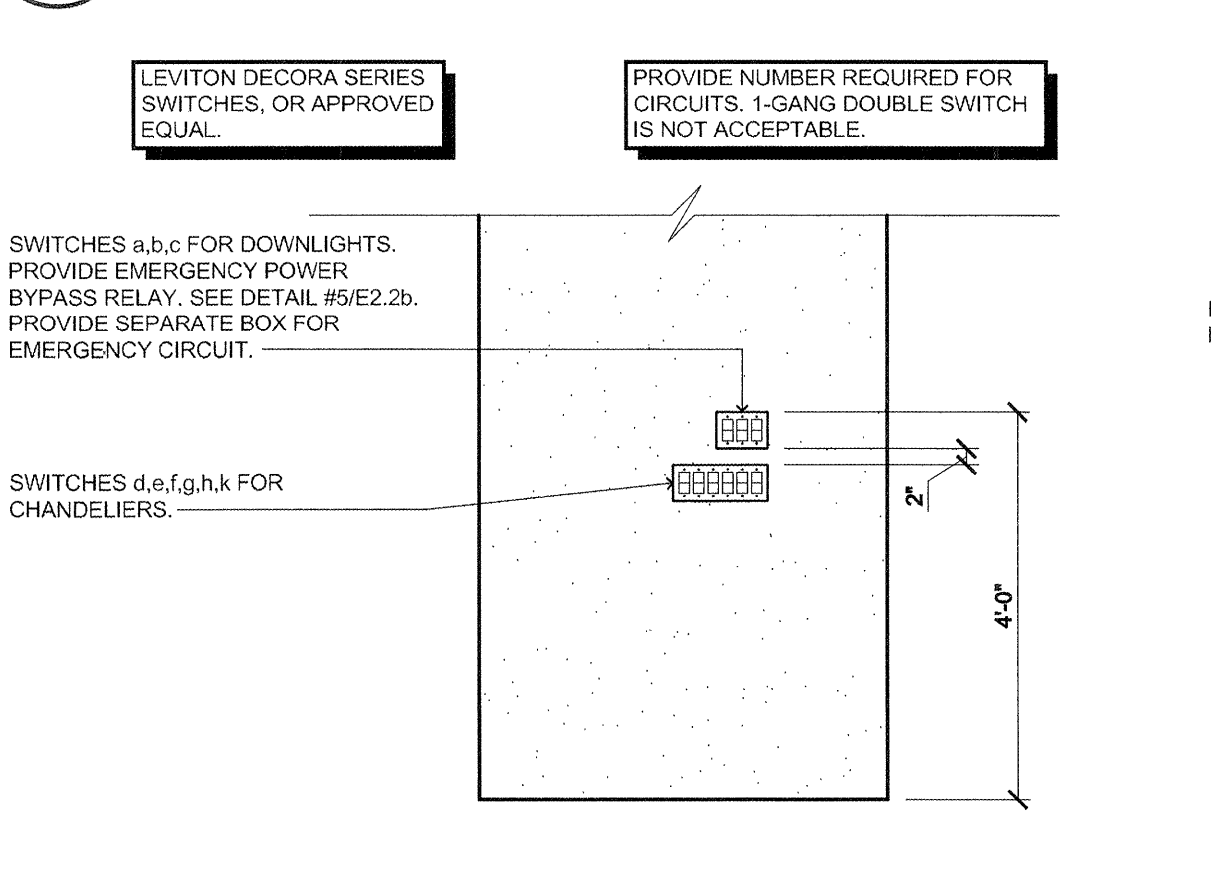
LEVITON DECORA SERIES SWITCHES, OR APPROVED EQUAL.

PROVIDE NUMBER REQUIRED FOR CIRCUITS. 1-GANG DOUBLE SWITCH IS NOT ACCEPTABLE.

SWITCHES a,b,c FOR DOWNLIGHTS. PROVIDE EMERGENCY POWER BYPASS RELAY. SEE DETAIL #5/E2.2b. PROVIDE SEPARATE BOX FOR EMERGENCY CIRCUIT.

SWITCHES d,e,f,g,h,k FOR CHANDELIERS.

2"

4'-0"